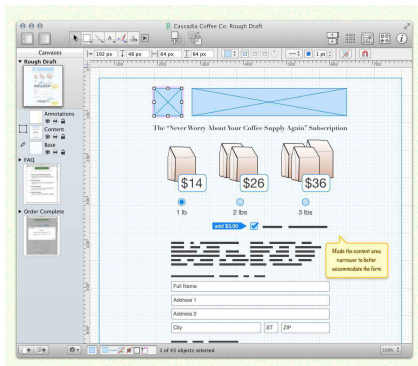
Cascadia Coffee Co: Rough Draft

Canvases
▼ Rough Draft
Annotations
Content
Base
▶ FAQ
▶ Order Complete

192 px
48 px
64 px
64 px
1 pt

The "Never Worry About Your Coffee Supply Again" Subscription

$14
$26
$36

1 lb
2 lbs
3 lbs

add $3.00

Make the content area narrower to better accommodate the form

Full Name
Address 1
Address 2
City
ST
ZIP

1 of 43 objects selected
100%